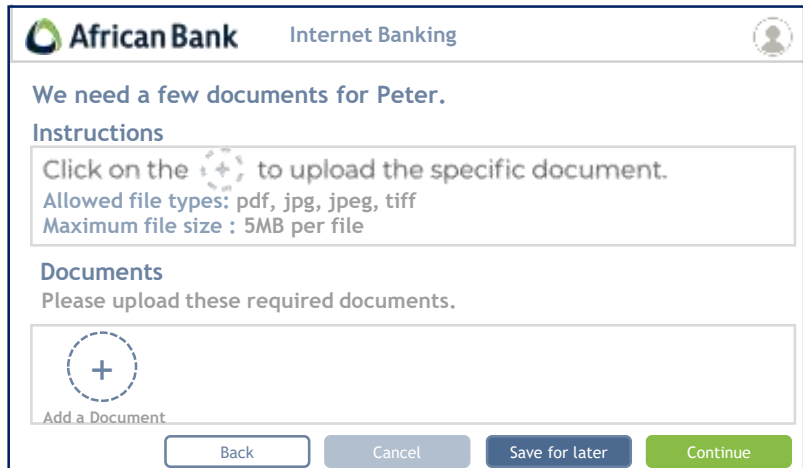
African Bank Internet Banking

We need a few documents for Peter.

Instructions

Click on the + to upload the specific document.
Allowed file types: pdf, jpg, jpeg, tiff
Maximum file size : 5MB per file

Documents

Please upload these required documents.

+
Add a Document

Back Cancel Save for later Continue